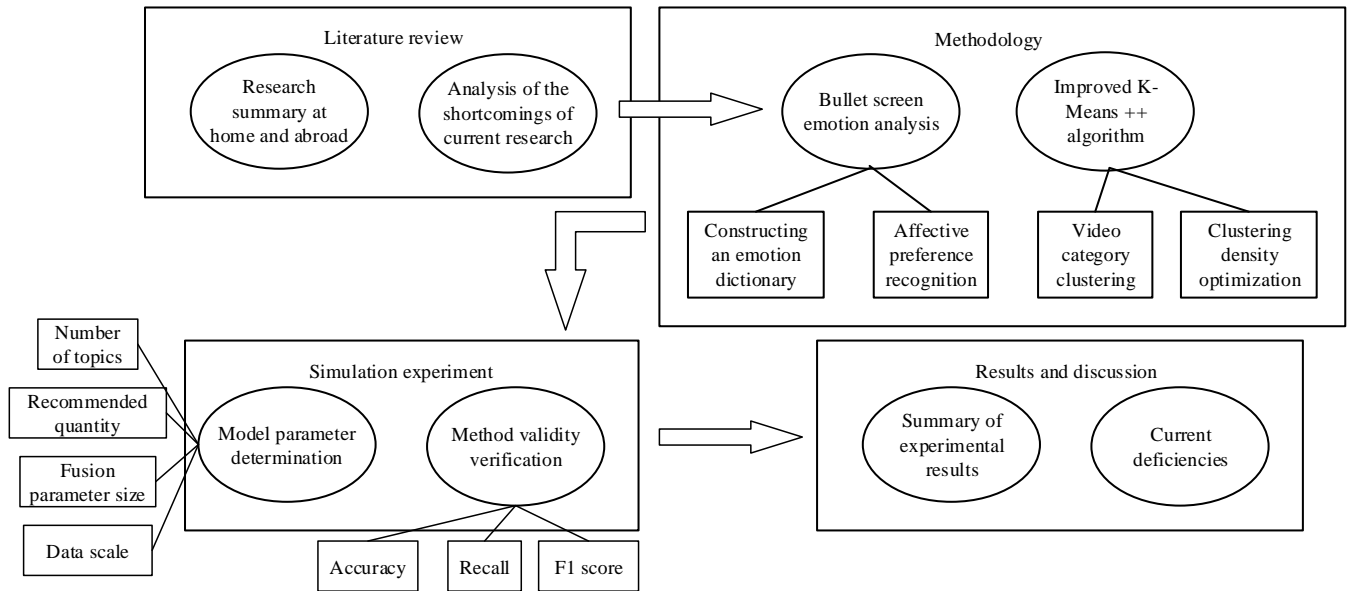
Literature review

Research summary at home and abroad

Analysis of the shortcomings of current research

Methodology

Bullet screen emotion analysis

Improved K-Means ++ algorithm

Constructing an emotion dictionary

Affective preference recognition

Video category clustering

Clustering density optimization

Number of topics

Recommended quantity

Fusion parameter size

Data scale

Simulation experiment

Model parameter determination

Method validity verification

Accuracy

Recall

F1 score

Results and discussion

Summary of experimental results

Current deficiencies